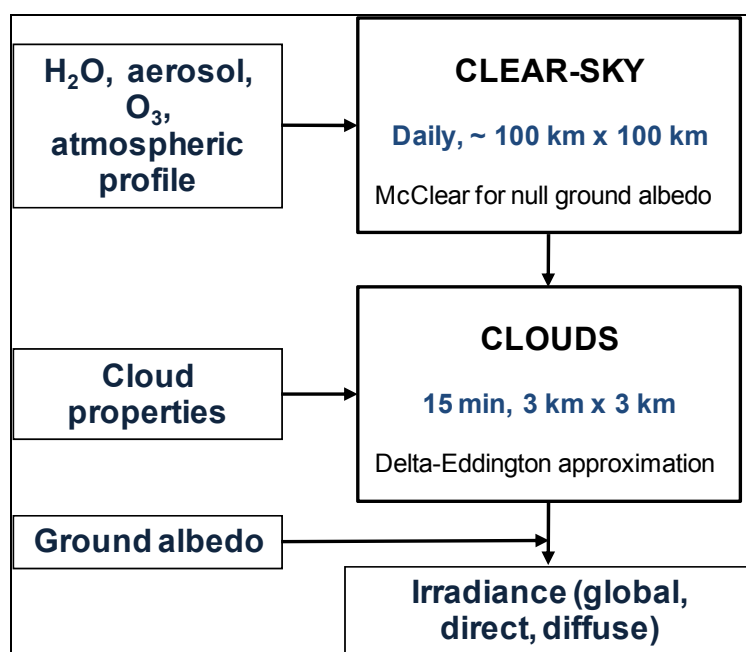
$H_2O$, aerosol, $O_3$, atmospheric profile

CLEAR-SKY

Daily, ~ 100 km x 100 km

McClear for null ground albedo

Cloud properties

CLOUDS

15 min, 3 km x 3 km

Delta-Eddington approximation

Ground albedo

Irradiance (global, direct, diffuse)